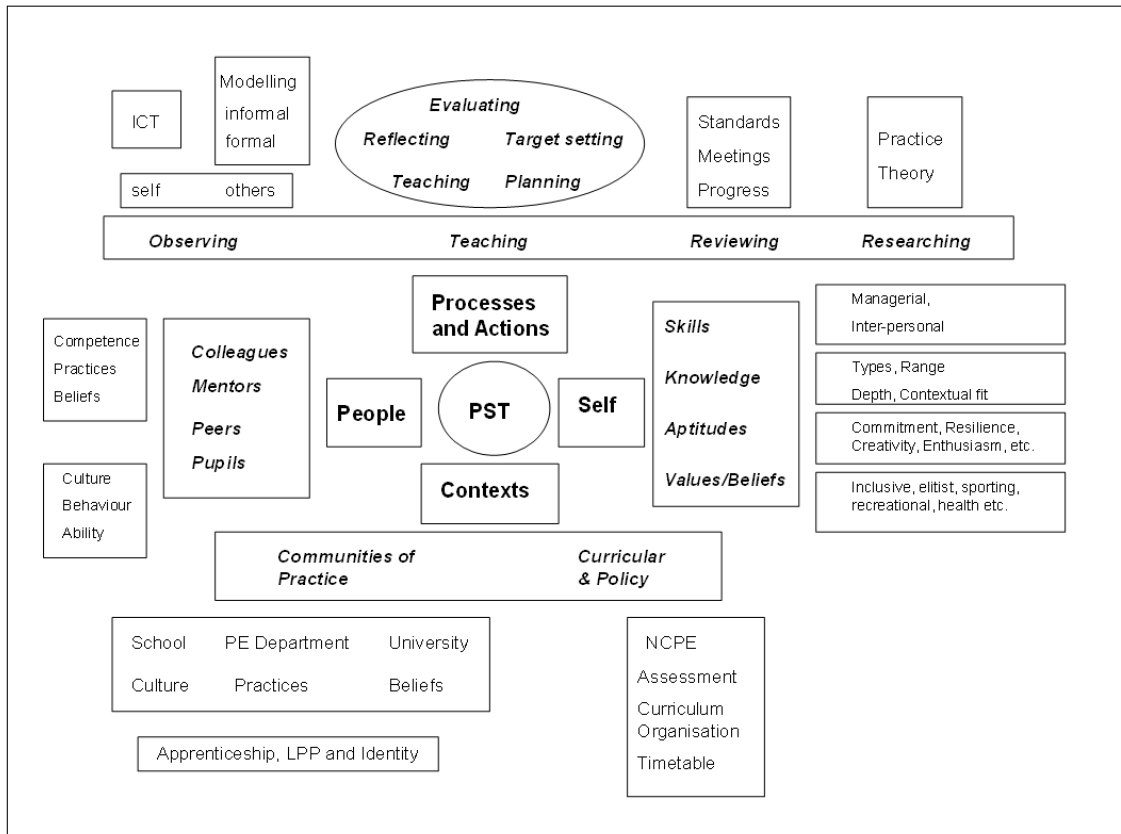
ICT

Modelling
informal
formal

self others

Evaluating
Reflecting Target setting
Teaching Planning

Standards
Meetings
Progress

Practice
Theory

Observing Teaching Reviewing Researching

Processes and Actions

Competence
Practices
Beliefs

Colleagues
Mentors
Peers
Pupils

People

PST

Self

Skills
Knowledge
Aptitudes
Values/Beliefs

Managerial,
Inter-personal

Types, Range
Depth, Contextual fit

Commitment, Resilience, Creativity, Enthusiasm, etc.

Inclusive, elitist, sporting, recreational, health etc.

Culture
Behaviour
Ability

Contexts

Communities of Practice

Curricular & Policy

School PE Department University
Culture Practices Beliefs

Apprenticeship, LPP and Identity

NCPE
Assessment
Curriculum Organisation
Timetable